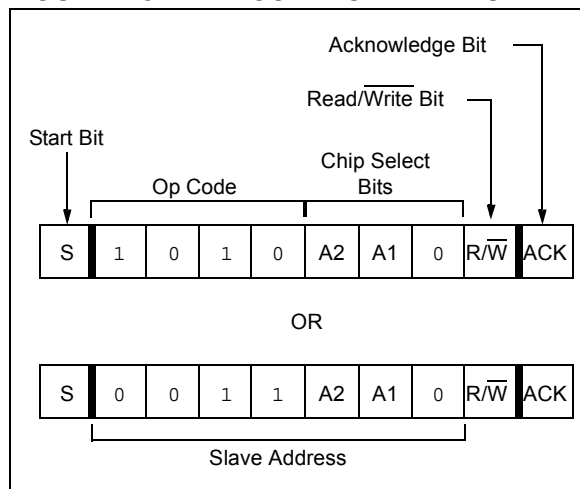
Acknowledge Bit

Read/$\overline{\text{Write}}$ Bit

Start Bit

Op Code

Chip Select Bits

| S | 1 | 0 | 1 | 0 | A2 | A1 | 0 | R/$\overline{\text{W}}$ | ACK |
|---|---|---|---|---|---|---|---|---|---|

OR

| S | 0 | 0 | 1 | 1 | A2 | A1 | 0 | R/$\overline{\text{W}}$ | ACK |
|---|---|---|---|---|---|---|---|---|---|

Slave Address